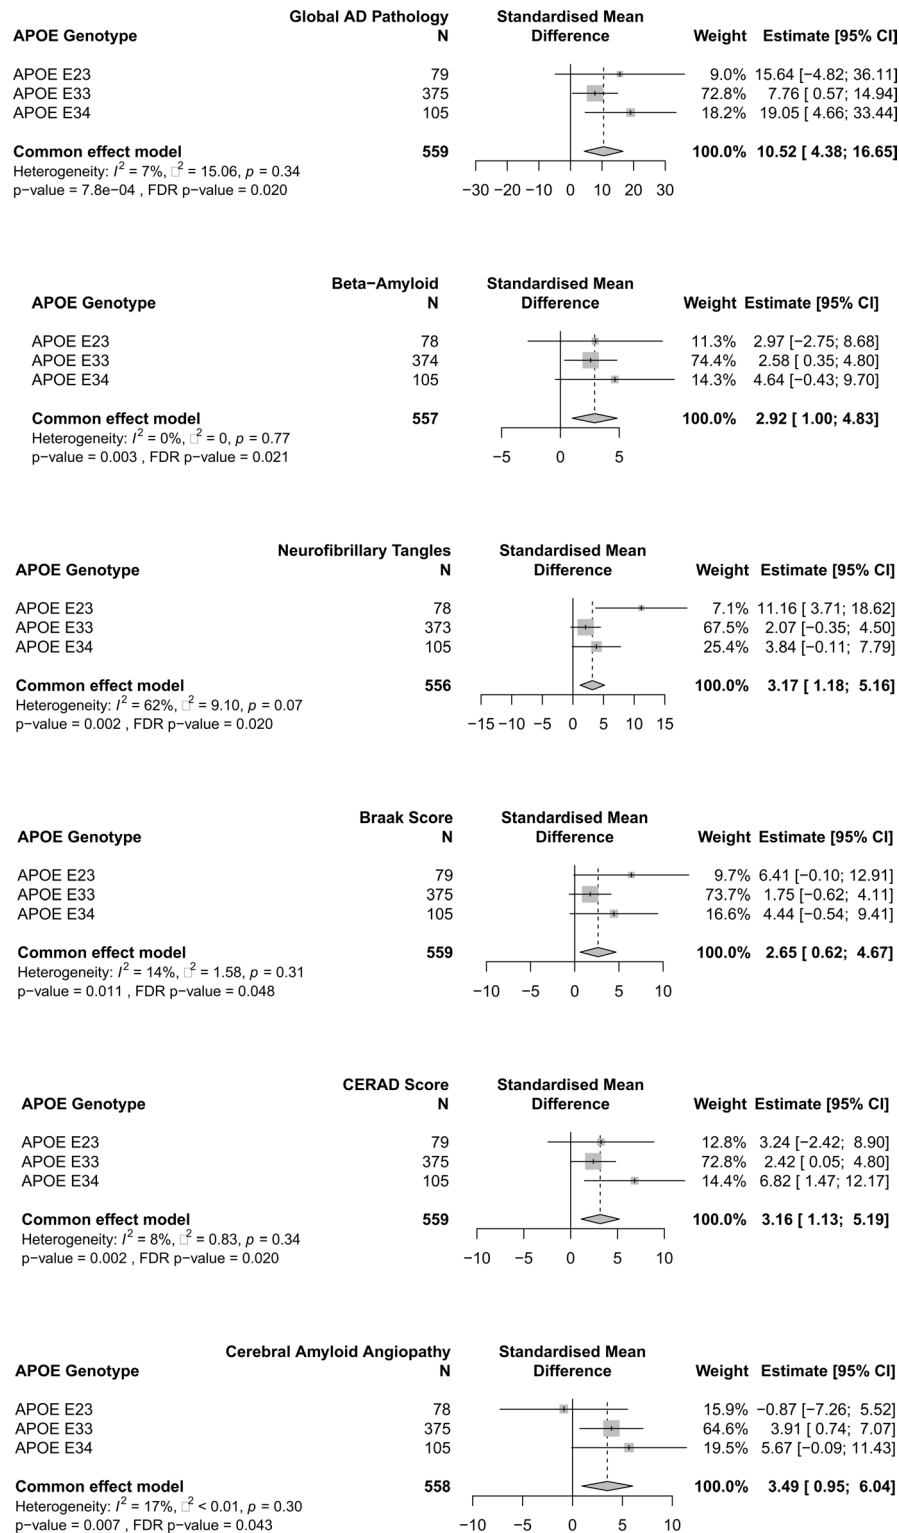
Global AD Pathology

| APOE Genotype | N | Standardised Mean Difference | Weight | Estimate [95% CI] |
|---|---|---|---|---|
| APOE E23 | 79 | | 9.0% | 15.64 [−4.82; 36.11] |
| APOE E33 | 375 | | 72.8% | 7.76 [ 0.57; 14.94] |
| APOE E34 | 105 | | 18.2% | 19.05 [ 4.66; 33.44] |
| **Common effect model** | **559** | | **100.0%** | **10.52 [ 4.38; 16.65]** |

Heterogeneity: $I^2$ = 7%, $\square^2$ = 15.06, $p$ = 0.34
p−value = 7.8e−04 , FDR p−value = 0.020

−30 −20 −10 0 10 20 30

Beta−Amyloid

| APOE Genotype | N | Standardised Mean Difference | Weight | Estimate [95% CI] |
|---|---|---|---|---|
| APOE E23 | 78 | | 11.3% | 2.97 [−2.75; 8.68] |
| APOE E33 | 374 | | 74.4% | 2.58 [ 0.35; 4.80] |
| APOE E34 | 105 | | 14.3% | 4.64 [−0.43; 9.70] |
| **Common effect model** | **557** | | **100.0%** | **2.92 [ 1.00; 4.83]** |

Heterogeneity: $I^2$ = 0%, $\square^2$ = 0, $p$ = 0.77
p−value = 0.003 , FDR p−value = 0.021

−5 0 5

Neurofibrillary Tangles

| APOE Genotype | N | Standardised Mean Difference | Weight | Estimate [95% CI] |
|---|---|---|---|---|
| APOE E23 | 78 | | 7.1% | 11.16 [ 3.71; 18.62] |
| APOE E33 | 373 | | 67.5% | 2.07 [−0.35; 4.50] |
| APOE E34 | 105 | | 25.4% | 3.84 [−0.11; 7.79] |
| **Common effect model** | **556** | | **100.0%** | **3.17 [ 1.18; 5.16]** |

Heterogeneity: $I^2$ = 62%, $\square^2$ = 9.10, $p$ = 0.07
p−value = 0.002 , FDR p−value = 0.020

−15 −10 −5 0 5 10 15

Braak Score

| APOE Genotype | N | Standardised Mean Difference | Weight | Estimate [95% CI] |
|---|---|---|---|---|
| APOE E23 | 79 | | 9.7% | 6.41 [−0.10; 12.91] |
| APOE E33 | 375 | | 73.7% | 1.75 [−0.62; 4.11] |
| APOE E34 | 105 | | 16.6% | 4.44 [−0.54; 9.41] |
| **Common effect model** | **559** | | **100.0%** | **2.65 [ 0.62; 4.67]** |

Heterogeneity: $I^2$ = 14%, $\square^2$ = 1.58, $p$ = 0.31
p−value = 0.011 , FDR p−value = 0.048

−10 −5 0 5 10

CERAD Score

| APOE Genotype | N | Standardised Mean Difference | Weight | Estimate [95% CI] |
|---|---|---|---|---|
| APOE E23 | 79 | | 12.8% | 3.24 [−2.42; 8.90] |
| APOE E33 | 375 | | 72.8% | 2.42 [ 0.05; 4.80] |
| APOE E34 | 105 | | 14.4% | 6.82 [ 1.47; 12.17] |
| **Common effect model** | **559** | | **100.0%** | **3.16 [ 1.13; 5.19]** |

Heterogeneity: $I^2$ = 8%, $\square^2$ = 0.83, $p$ = 0.34
p−value = 0.002 , FDR p−value = 0.020

−10 −5 0 5 10

Cerebral Amyloid Angiopathy

| APOE Genotype | N | Standardised Mean Difference | Weight | Estimate [95% CI] |
|---|---|---|---|---|
| APOE E23 | 78 | | 15.9% | −0.87 [−7.26; 5.52] |
| APOE E33 | 375 | | 64.6% | 3.91 [ 0.74; 7.07] |
| APOE E34 | 105 | | 19.5% | 5.67 [−0.09; 11.43] |
| **Common effect model** | **558** | | **100.0%** | **3.49 [ 0.95; 6.04]** |

Heterogeneity: $I^2$ = 17%, $\square^2$ < 0.01, $p$ = 0.30
p−value = 0.007 , FDR p−value = 0.043

−10 −5 0 5 10